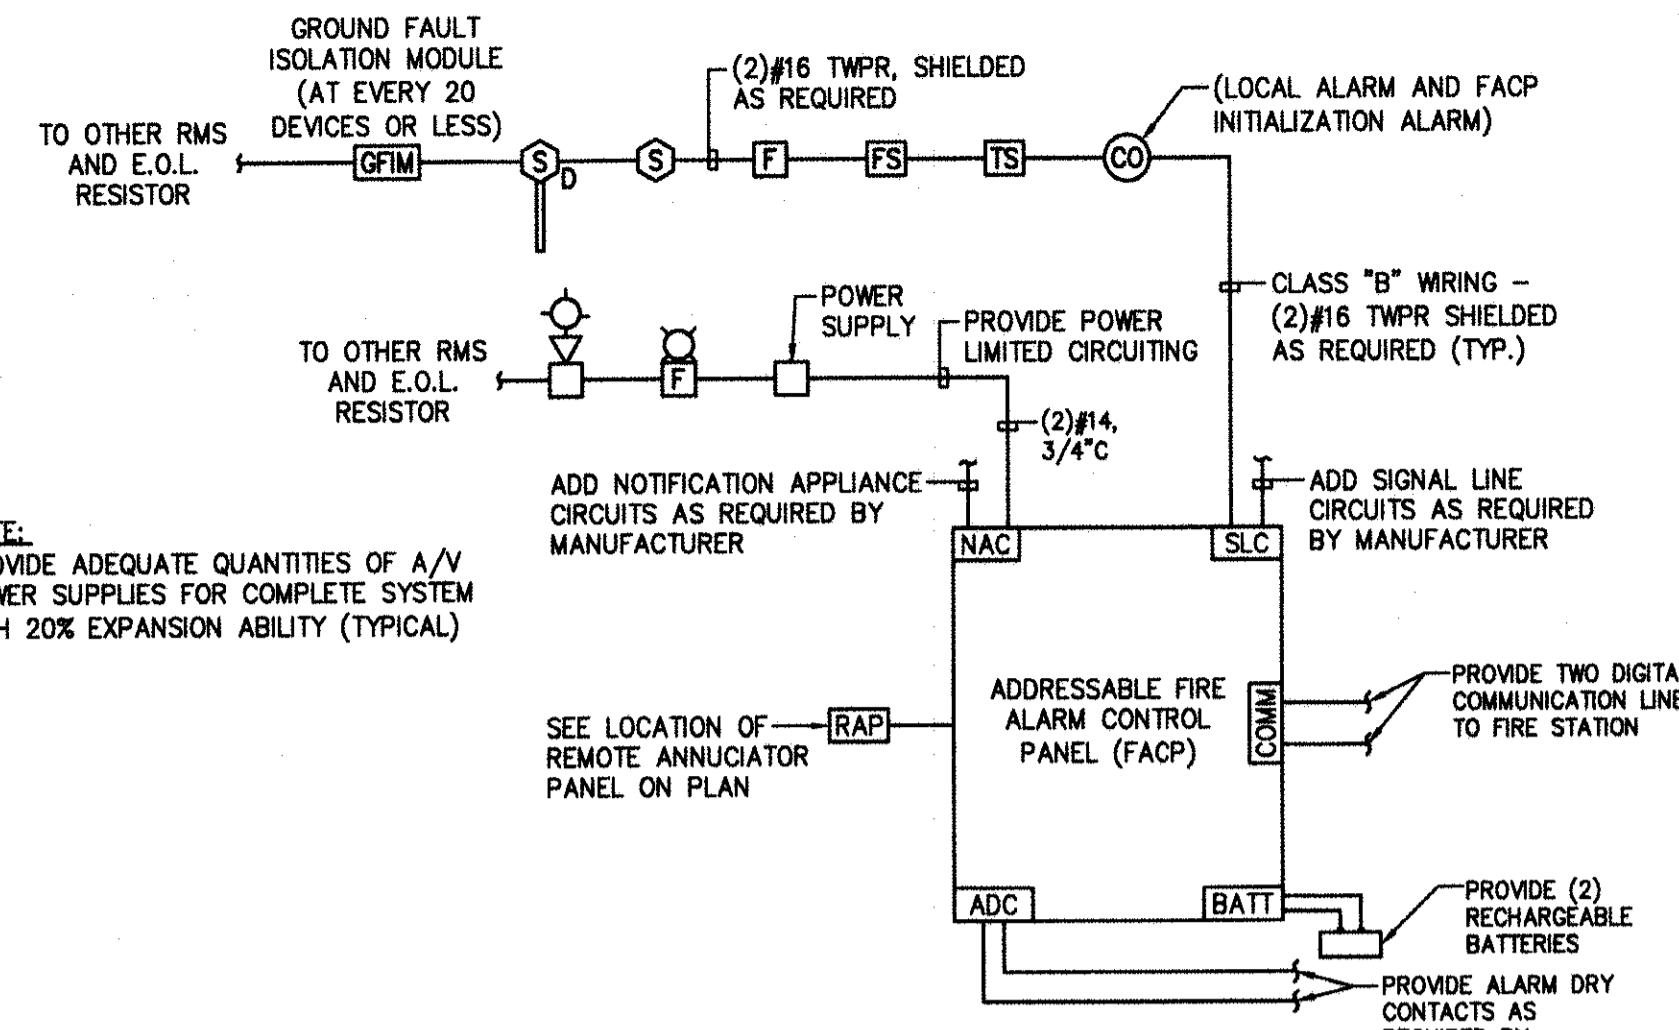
GROUND FAULT ISOLATION MODULE (AT EVERY 20 DEVICES OR LESS)

TO OTHER RMS AND E.O.L. RESISTOR

GFIM

S

D

S

(2)#16 TWPR, SHIELDED AS REQUIRED

F

FS

TS

CO

(LOCAL ALARM AND FACP INITIALIZATION ALARM)

CLASS "B" WIRING – (2)#16 TWPR SHIELDED AS REQUIRED (TYP.)

TO OTHER RMS AND E.O.L. RESISTOR

F

POWER SUPPLY

PROVIDE POWER LIMITED CIRCUITING

(2)#14, 3/4"C

ADD NOTIFICATION APPLIANCE CIRCUITS AS REQUIRED BY MANUFACTURER

ADD SIGNAL LINE CIRCUITS AS REQUIRED BY MANUFACTURER

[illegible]TE:
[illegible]OVIDE ADEQUATE QUANTITIES OF A/V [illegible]WER SUPPLIES FOR COMPLETE SYSTEM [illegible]H 20% EXPANSION ABILITY (TYPICAL)

NAC

SLC

ADDRESSABLE FIRE ALARM CONTROL PANEL (FACP)

COMM

PROVIDE TWO DIGITA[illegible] COMMUNICATION LINE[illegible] TO FIRE STATION

SEE LOCATION OF REMOTE ANNUNCIATOR PANEL ON PLAN

RAP

ADC

BATT

PROVIDE (2) RECHARGEABLE BATTERIES

PROVIDE ALARM DRY CONTACTS AS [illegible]